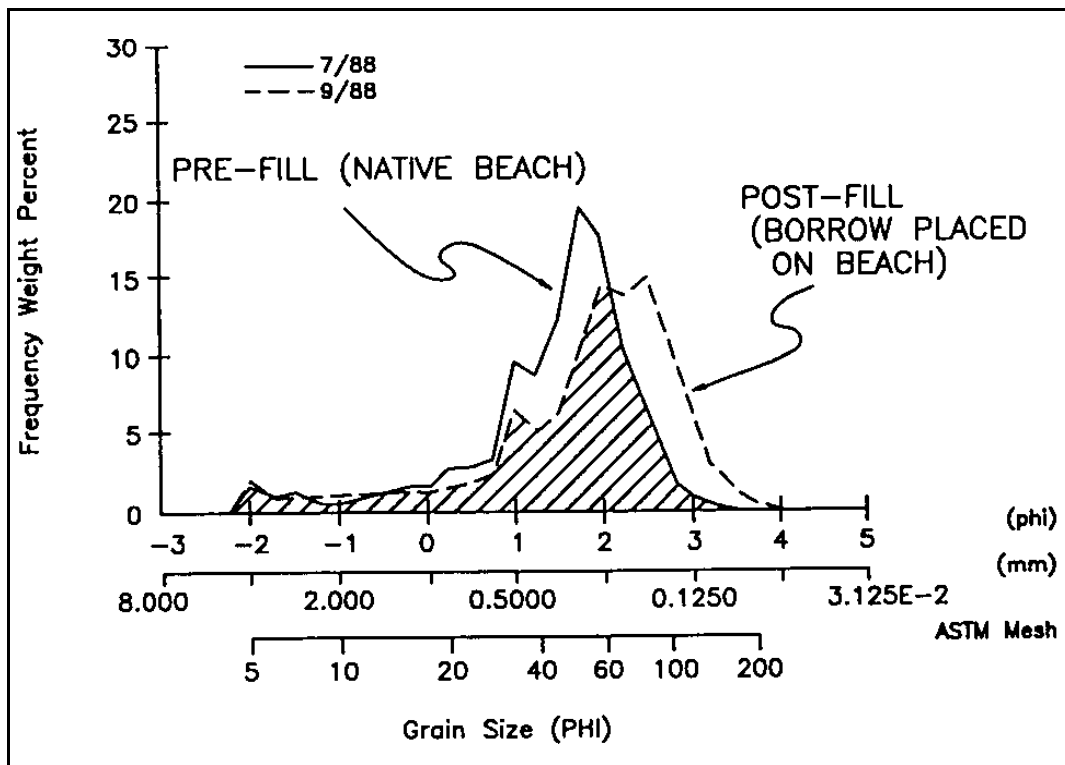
30
25
20
15
10
5
0
Frequency Weight Percent

7/88
9/88

PRE-FILL (NATIVE BEACH)

POST-FILL (BORROW PLACED ON BEACH)

-3 -2 -1 0 1 2 3 4 5 (phi)

(mm)
8.000 2.000 0.5000 0.1250 3.125E-2

ASTM Mesh
5 10 20 40 60 100 200

Grain Size (PHI)